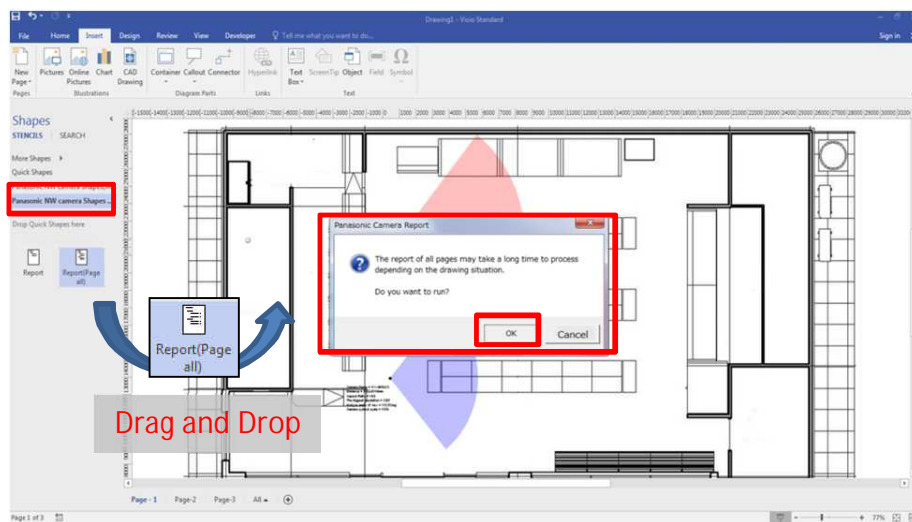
Drawing1 - Visio Standard

File Home Insert Design Review View Developer Tell me what you want to do...

Sign in

New Page Pictures Online Pictures Chart CAD Drawing Container Callout Connector Hyperlink Text Box ScreenTip Object Field Symbol

Pages Illustrations Diagram Parts Links Text

Shapes

STENCILS SEARCH

More Shapes

Quick Shapes

Panasonic NW camera Shapes ...

Drop Quick Shapes here

Report Report(Page all)

Report(Page all)

Drag and Drop

Panasonic Camera Report

The report of all pages may take a long time to process depending on the drawing situation.

Do you want to run?

OK Cancel

Page-1 Page-2 Page-3 All

Page 1 of 3

77%